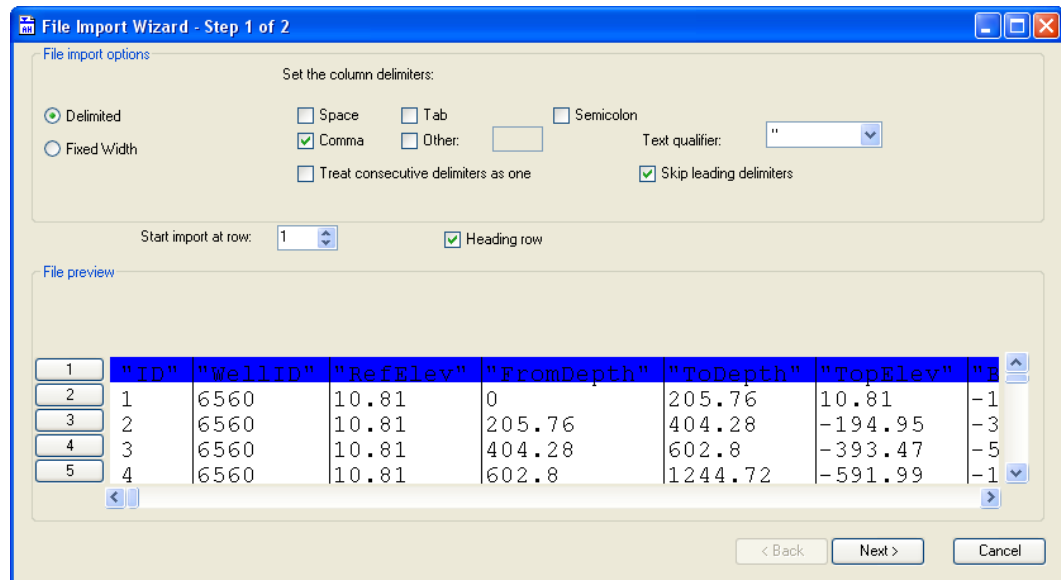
File Import Wizard - Step 1 of 2

File import options

Set the column delimiters:

Delimited

Fixed Width

Space

Tab

Semicolon

Comma

Other:

Text qualifier: "

Treat consecutive delimiters as one

Skip leading delimiters

Start import at row: 1

Heading row

File preview

| | | | | | | |
|---|---|---|---|---|---|---|
| 1 | "ID" | "WellID" | "RefElev" | "FromDepth" | "ToDepth" | "TopElev" | "B |
| 2 | 1 | 6560 | 10.81 | 0 | 205.76 | 10.81 | -1 |
| 3 | 2 | 6560 | 10.81 | 205.76 | 404.28 | -194.95 | -3 |
| 4 | 3 | 6560 | 10.81 | 404.28 | 602.8 | -393.47 | -5 |
| 5 | 4 | 6560 | 10.81 | 602.8 | 1244.72 | -591.99 | -1 |

< Back

Next >

Cancel